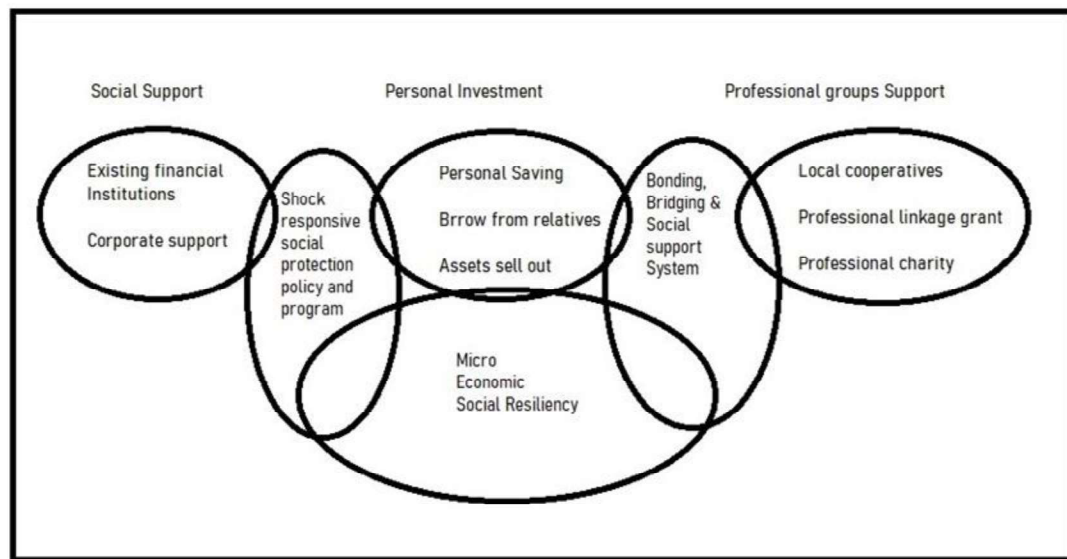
Social Support

Personal Investment

Professional groups Support

Existing financial Institutions

Corporate support

Shock responsive social protection policy and program

Personal Saving

Brrow from relatives

Assets sell out

Bonding, Bridging & Social support System

Local cooperatives

Professional linkage grant

Professional charity

Micro Economic Social Resiliency